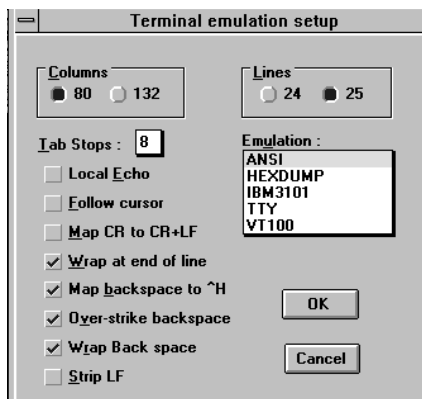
Terminal emulation setup

Columns
80
132

Lines
24
25

Tab Stops : 8

Emulation :
ANSI
HEXDUMP
IBM3101
TTY
VT100

Local Echo
Follow cursor
Map CR to CR+LF
Wrap at end of line
Map backspace to ^H
Over-strike backspace
Wrap Back space
Strip LF

OK
Cancel